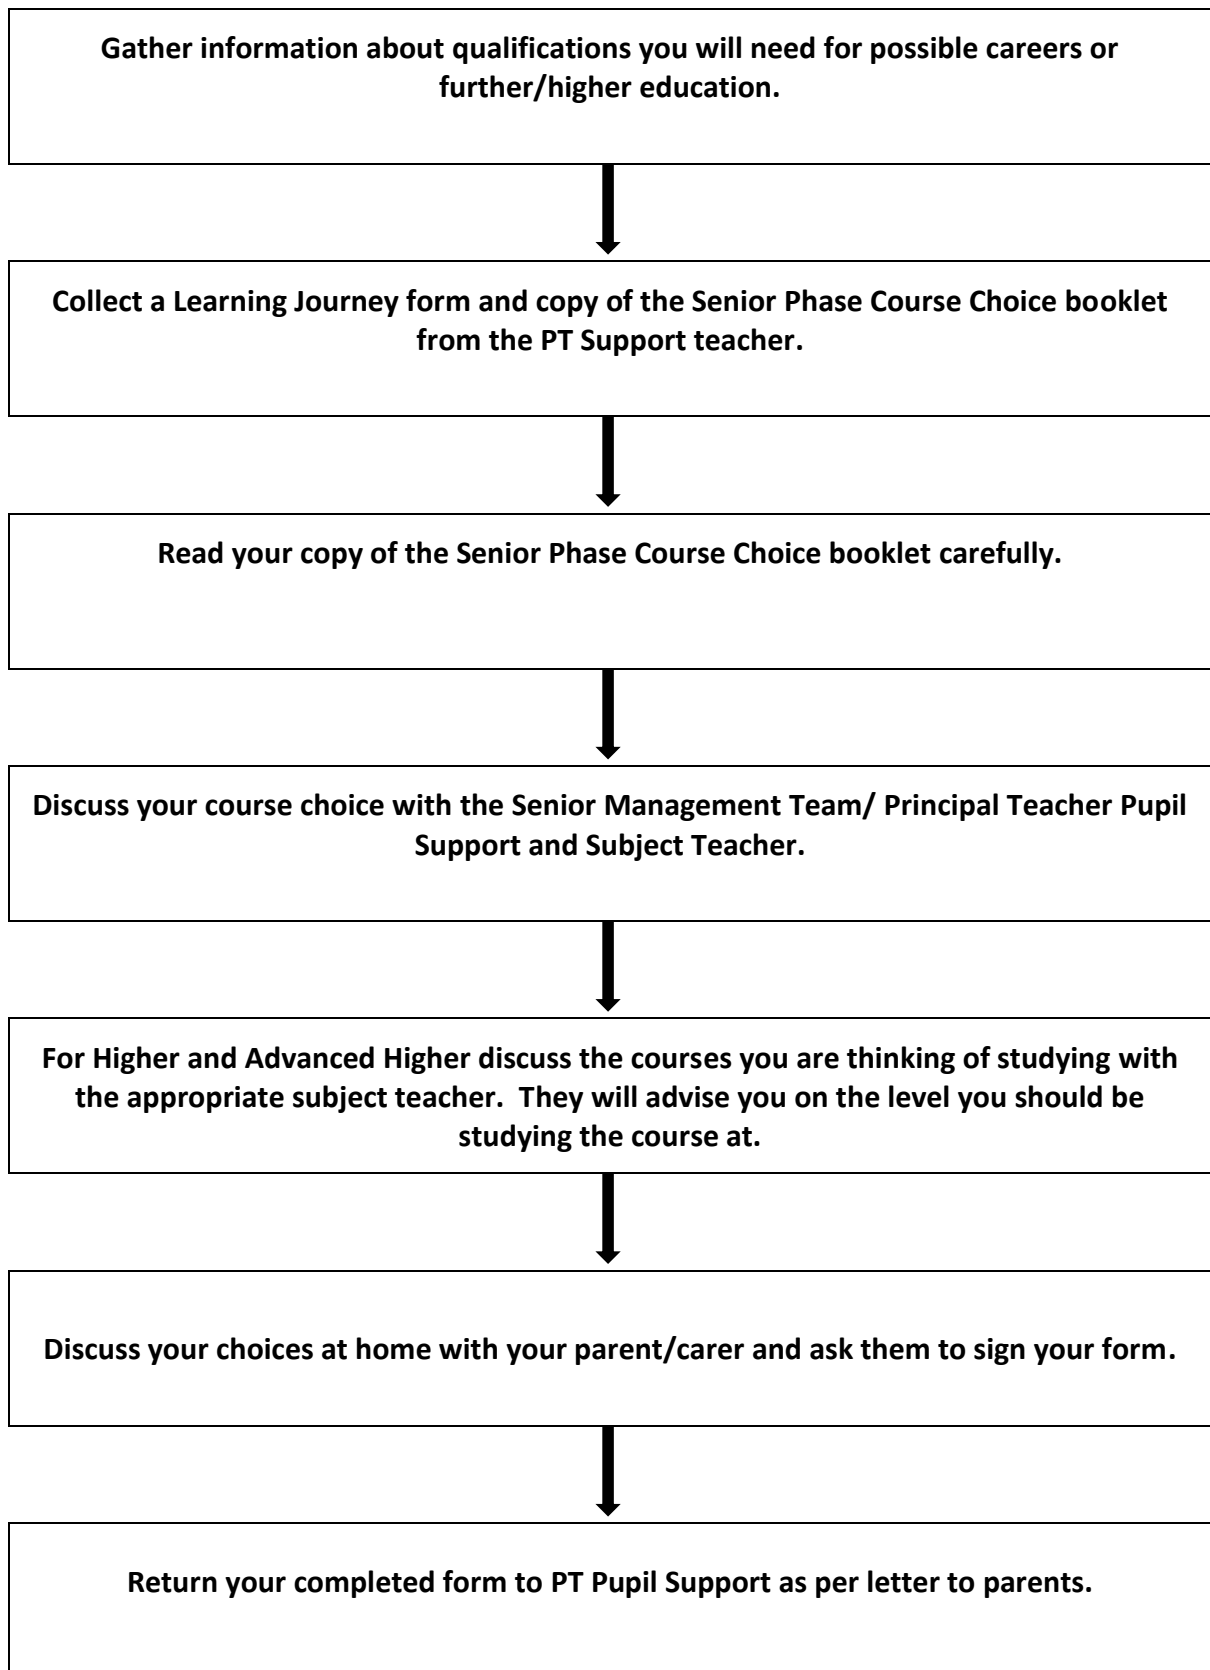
Gather information about qualifications you will need for possible careers or further/higher education.

Collect a Learning Journey form and copy of the Senior Phase Course Choice booklet from the PT Support teacher.

Read your copy of the Senior Phase Course Choice booklet carefully.

Discuss your course choice with the Senior Management Team/ Principal Teacher Pupil Support and Subject Teacher.

For Higher and Advanced Higher discuss the courses you are thinking of studying with the appropriate subject teacher. They will advise you on the level you should be studying the course at.

Discuss your choices at home with your parent/carer and ask them to sign your form.

Return your completed form to PT Pupil Support as per letter to parents.